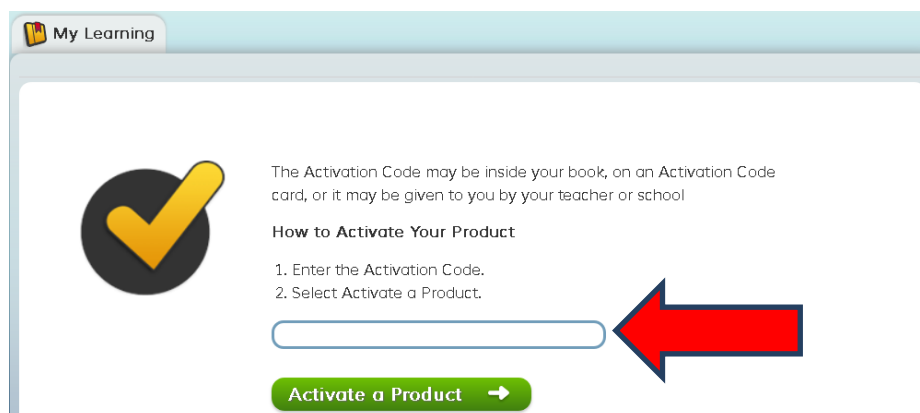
My Learning

The Activation Code may be inside your book, on an Activation Code card, or it may be given to you by your teacher or school

How to Activate Your Product

1. Enter the Activation Code.
2. Select Activate a Product.

Activate a Product